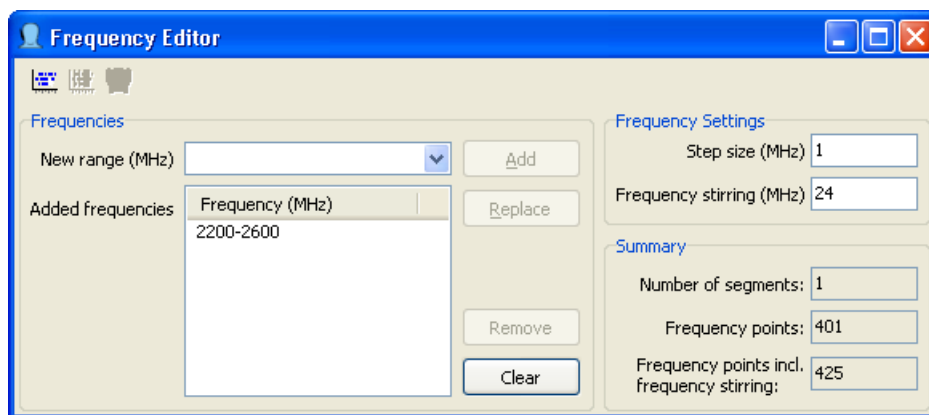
Frequency Editor

Frequencies

New range (MHz)

Add

Added frequencies

Frequency (MHz)

2200-2600

Replace

Remove

Clear

Frequency Settings

Step size (MHz) 1

Frequency stirring (MHz) 24

Summary

Number of segments: 1

Frequency points: 401

Frequency points incl. frequency stirring: 425